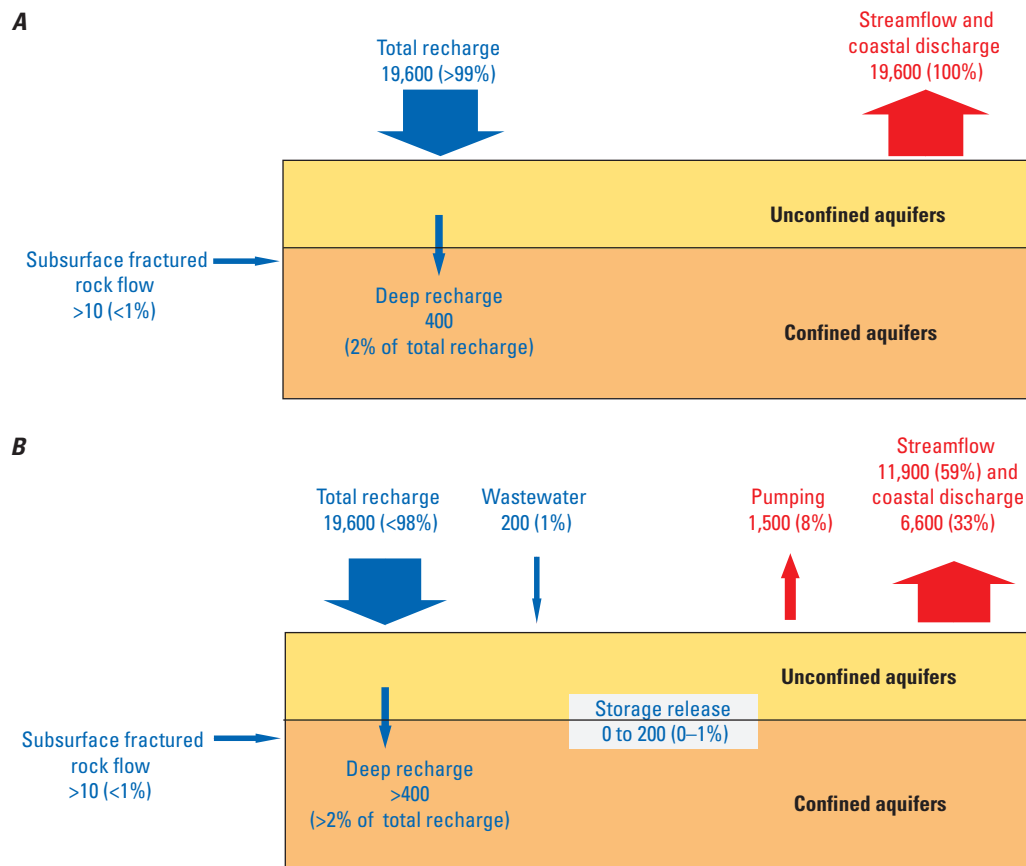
A

Total recharge
19,600 (>99%)

Streamflow and
coastal discharge
19,600 (100%)

Unconfined aquifers

Subsurface fractured
rock flow
>10 (<1%)

Deep recharge
400
(2% of total recharge)

Confined aquifers

B

Total recharge
19,600 (<98%)

Wastewater
200 (1%)

Pumping
1,500 (8%)

Streamflow
11,900 (59%) and
coastal discharge
6,600 (33%)

Unconfined aquifers

Storage release
0 to 200 (0–1%)

Subsurface fractured
rock flow
>10 (<1%)

Deep recharge
>400
(>2% of total recharge)

Confined aquifers